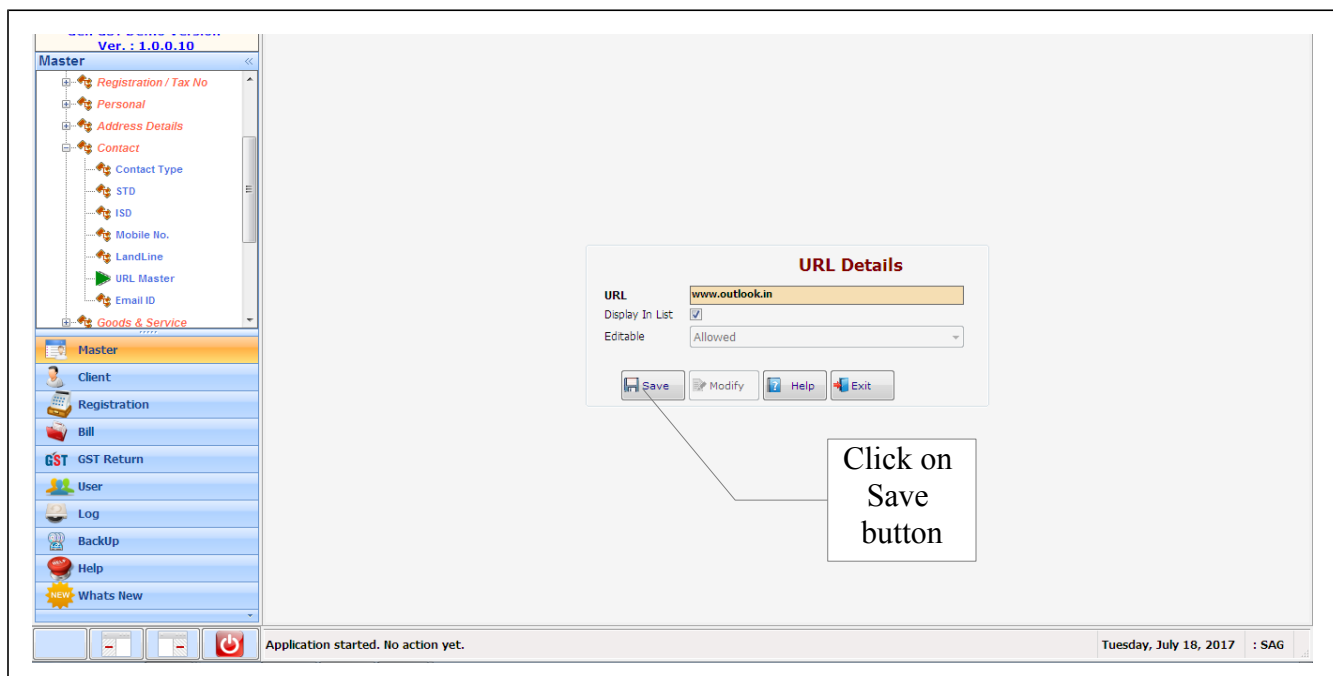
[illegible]
Ver. : 1.0.0.10
Master

Registration / Tax No
Personal
Address Details
Contact
Contact Type
STD
ISD
Mobile No.
LandLine
URL Master
Email ID
Goods & Service

Master
Client
Registration
Bill
GST Return
User
Log
BackUp
Help
NEW Whats New

URL Details
URL www.outlook.in
Display In List ☑
Editable Allowed

Save Modify Help Exit

Click on Save button

Application started. No action yet.
Tuesday, July 18, 2017 : SAG